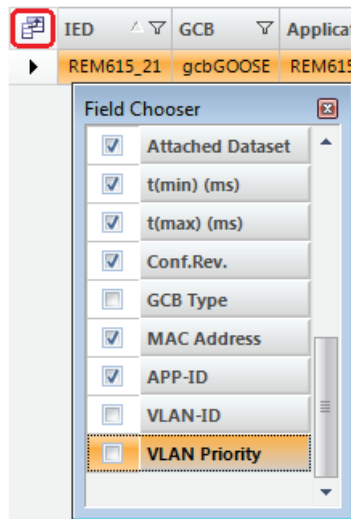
| | IED | GCB | Applica |
|---|---|---|---|
| | REM615_21 | gcbGOOSE | REM615 |

Field Chooser

Attached Dataset

t(min) (ms)

t(max) (ms)

Conf.Rev.

GCB Type

MAC Address

APP-ID

VLAN-ID

VLAN Priority